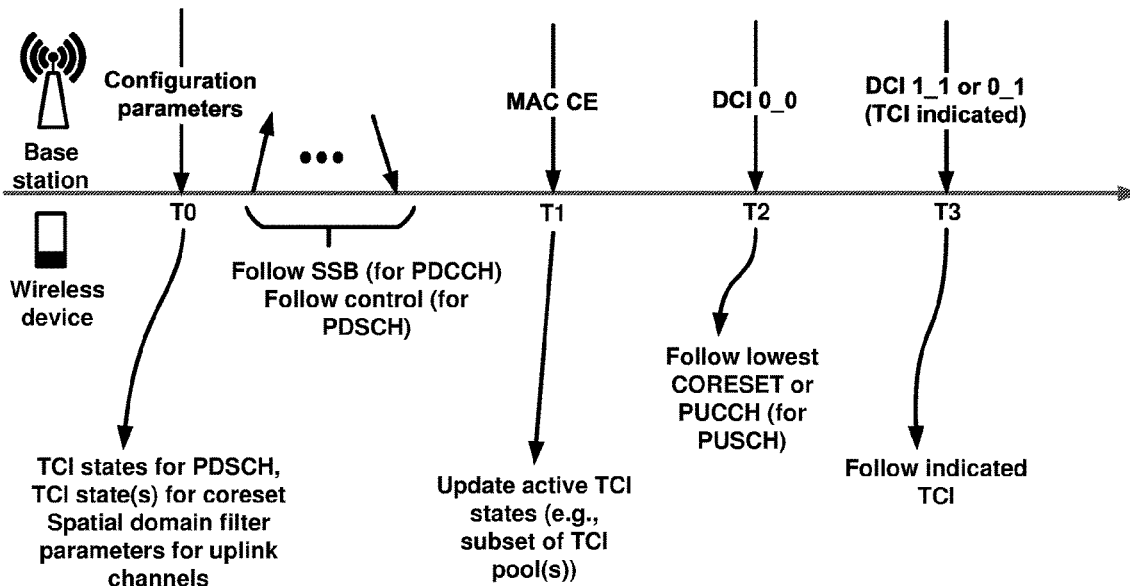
Base station

Wireless device

Configuration parameters

•••

MAC CE

DCI 0_0

DCI 1_1 or 0_1 (TCI indicated)

T0

T1

T2

T3

Follow SSB (for PDCCH) Follow control (for PDSCH)

Follow lowest CORESET or PUCCH (for PUSCH)

TCI states for PDSCH, TCI state(s) for coreset Spatial domain filter parameters for uplink channels

Update active TCI states (e.g., subset of TCI pool(s))

Follow indicated TCI